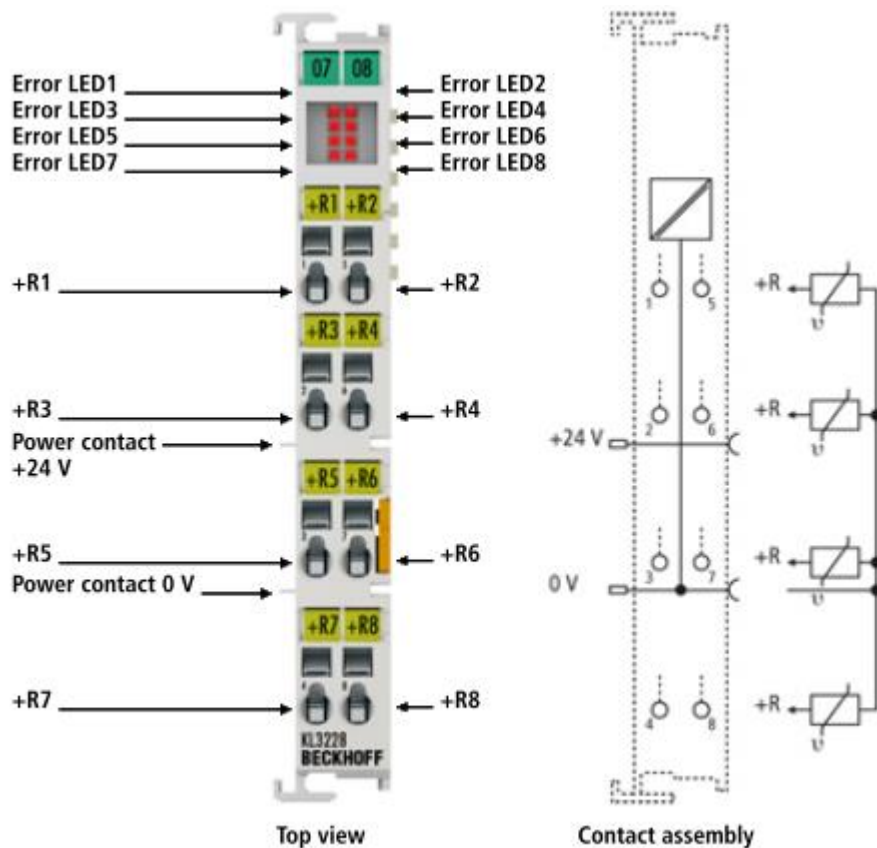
07 08

Error LED1
Error LED3
Error LED5
Error LED7

Error LED2
Error LED4
Error LED6
Error LED8

+R1 +R2

+R1
+R2

+R3 +R4

+R3
+R4

Power contact +24 V

+R5 +R6

+R5
+R6

Power contact 0 V

+R7 +R8

+R7
+R8

KL3228
BECKHOFF

Top view

1 5
2 6
3 7
4 8

+24 V
0 V

+R
+R
+R
+R

$\vartheta$
$\vartheta$
$\vartheta$
$\vartheta$

Contact assembly